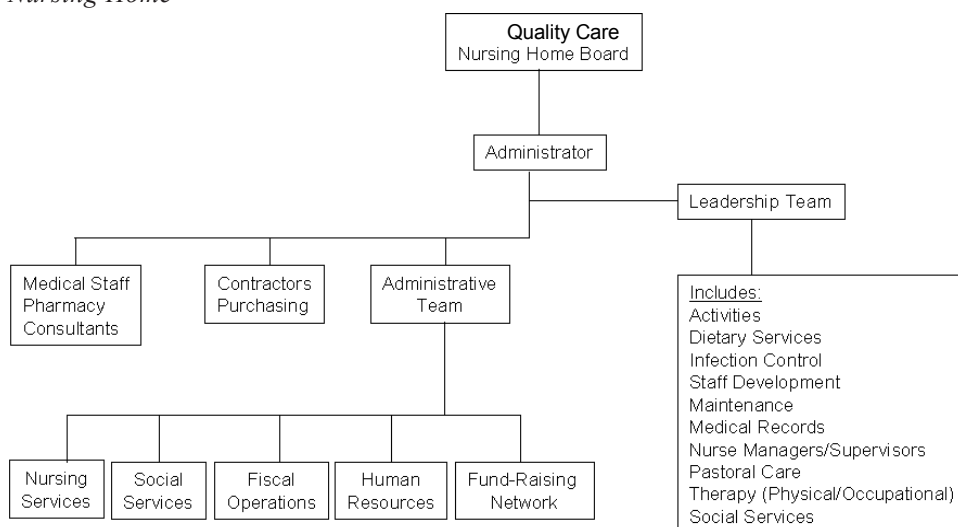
Nursing Home

Quality Care
Nursing Home Board

Administrator

Leadership Team

Medical Staff
Pharmacy
Consultants

Contractors
Purchasing

Administrative
Team

Includes:
Activities
Dietary Services
Infection Control
Staff Development
Maintenance
Medical Records
Nurse Managers/Supervisors
Pastoral Care
Therapy (Physical/Occupational)
Social Services

Nursing
Services

Social
Services

Fiscal
Operations

Human
Resources

Fund-Raising
Network